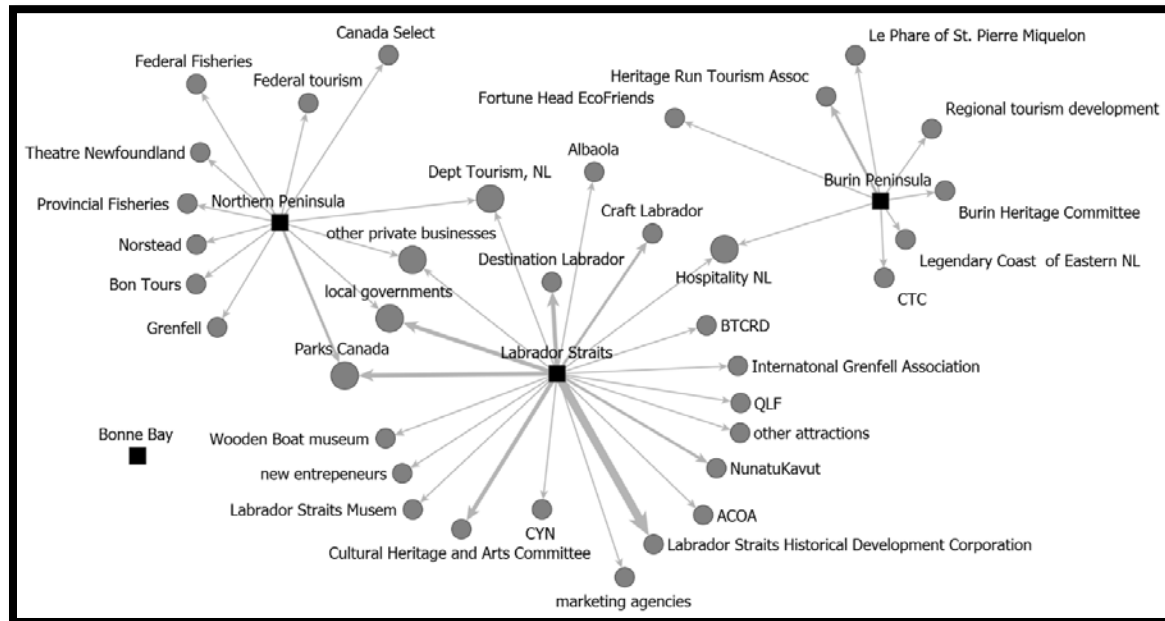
Canada Select
Federal Fisheries
Federal tourism
Le Phare of St. Pierre Miquelon
Heritage Run Tourism Assoc
Fortune Head EcoFriends
Regional tourism development
Theatre Newfoundland
Albaola
Dept Tourism, NL
Burin Peninsula
Provincial Fisheries
Northern Peninsula
Craft Labrador
Burin Heritage Committee
other private businesses
Norstead
Destination Labrador
Hospitality NL
Legendary Coast of Eastern NL
Bon Tours
local governments
CTC
Grenfell
BTCRD
Parks Canada
Labrador Straits
Internatonal Grenfell Association
QLF
Bonne Bay
Wooden Boat museum
other attractions
new entrepeneurs
NunatuKavut
Labrador Straits Musem
CYN
ACOA
Cultural Heritage and Arts Committee
Labrador Straits Historical Development Corporation
marketing agencies